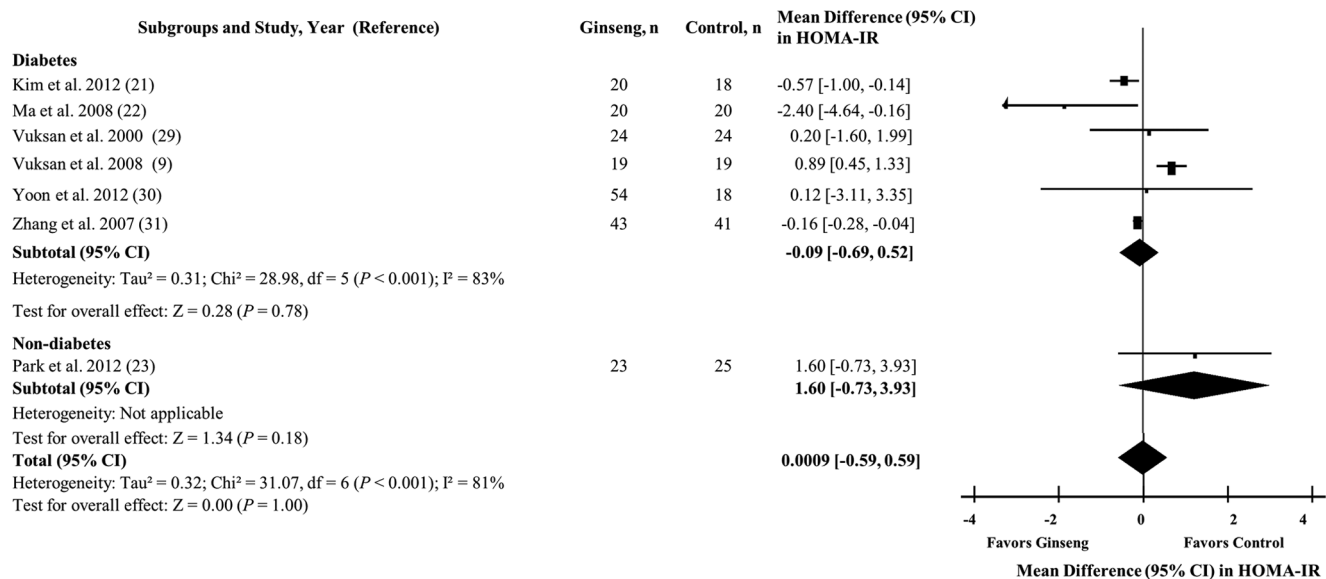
| Subgroups and Study, Year (Reference) | Ginseng, n | Control, n | Mean Difference (95% CI) in HOMA-IR |
|---|---|---|---|
| **Diabetes** | | | |
| Kim et al. 2012 (21) | 20 | 18 | -0.57 [-1.00, -0.14] |
| Ma et al. 2008 (22) | 20 | 20 | -2.40 [-4.64, -0.16] |
| Vuksan et al. 2000 (29) | 24 | 24 | 0.20 [-1.60, 1.99] |
| Vuksan et al. 2008 (9) | 19 | 19 | 0.89 [0.45, 1.33] |
| Yoon et al. 2012 (30) | 54 | 18 | 0.12 [-3.11, 3.35] |
| Zhang et al. 2007 (31) | 43 | 41 | -0.16 [-0.28, -0.04] |
| **Subtotal (95% CI)** | | | **-0.09 [-0.69, 0.52]** |
| Heterogeneity: Tau² = 0.31; Chi² = 28.98, df = 5 ($P$ < 0.001); I² = 83% | | | |
| Test for overall effect: Z = 0.28 ($P$ = 0.78) | | | |
| **Non-diabetes** | | | |
| Park et al. 2012 (23) | 23 | 25 | 1.60 [-0.73, 3.93] |
| **Subtotal (95% CI)** | | | **1.60 [-0.73, 3.93]** |
| Heterogeneity: Not applicable | | | |
| Test for overall effect: Z = 1.34 ($P$ = 0.18) | | | |
| **Total (95% CI)** | | | **0.0009 [-0.59, 0.59]** |
| Heterogeneity: Tau² = 0.32; Chi² = 31.07, df = 6 ($P$ < 0.001); I² = 81% | | | |
| Test for overall effect: Z = 0.00 ($P$ = 1.00) | | | |

-4 -2 0 2 4

Favors Ginseng Favors Control

Mean Difference (95% CI) in HOMA-IR